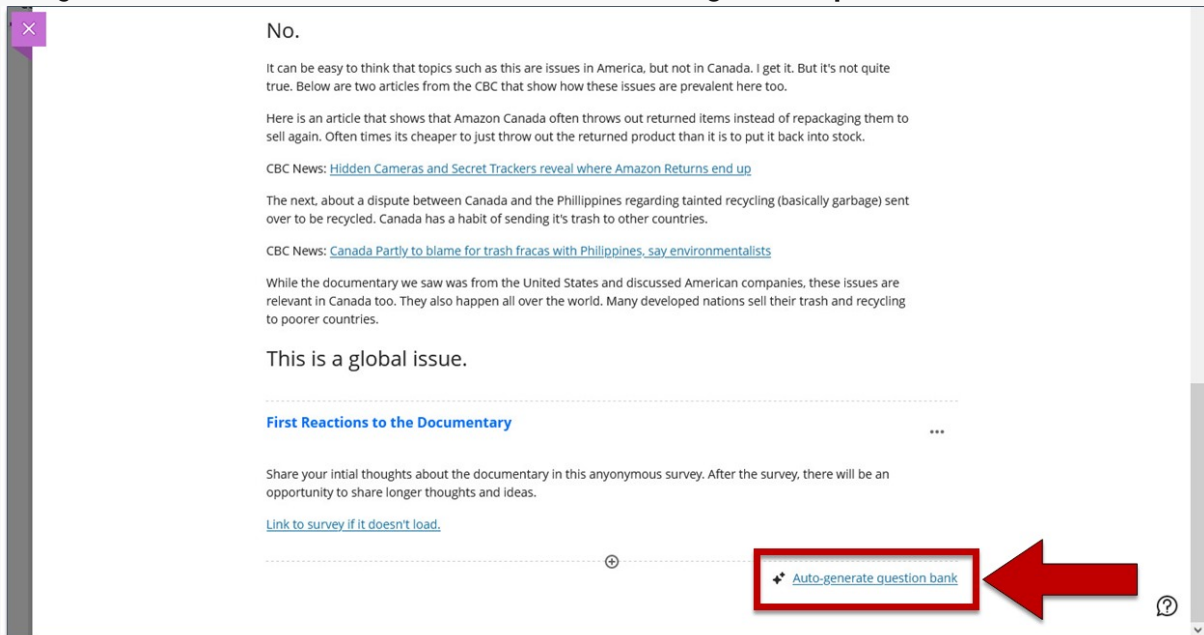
No.

It can be easy to think that topics such as this are issues in America, but not in Canada. I get it. But it's not quite true. Below are two articles from the CBC that show how these issues are prevalent here too.

Here is an article that shows that Amazon Canada often throws out returned items instead of repackaging them to sell again. Often times its cheaper to just throw out the returned product than it is to put it back into stock.

CBC News: Hidden Cameras and Secret Trackers reveal where Amazon Returns end up

The next, about a dispute between Canada and the Phillippines regarding tainted recycling (basically garbage) sent over to be recycled. Canada has a habit of sending it's trash to other countries.

CBC News: Canada Partly to blame for trash fracas with Philippines, say environmentalists

While the documentary we saw was from the United States and discussed American companies, these issues are relevant in Canada too. They also happen all over the world. Many developed nations sell their trash and recycling to poorer countries.

This is a global issue.

First Reactions to the Documentary

Share your intial thoughts about the documentary in this anonymous survey. After the survey, there will be an opportunity to share longer thoughts and ideas.

Link to survey if it doesn't load.

Auto-generate question bank